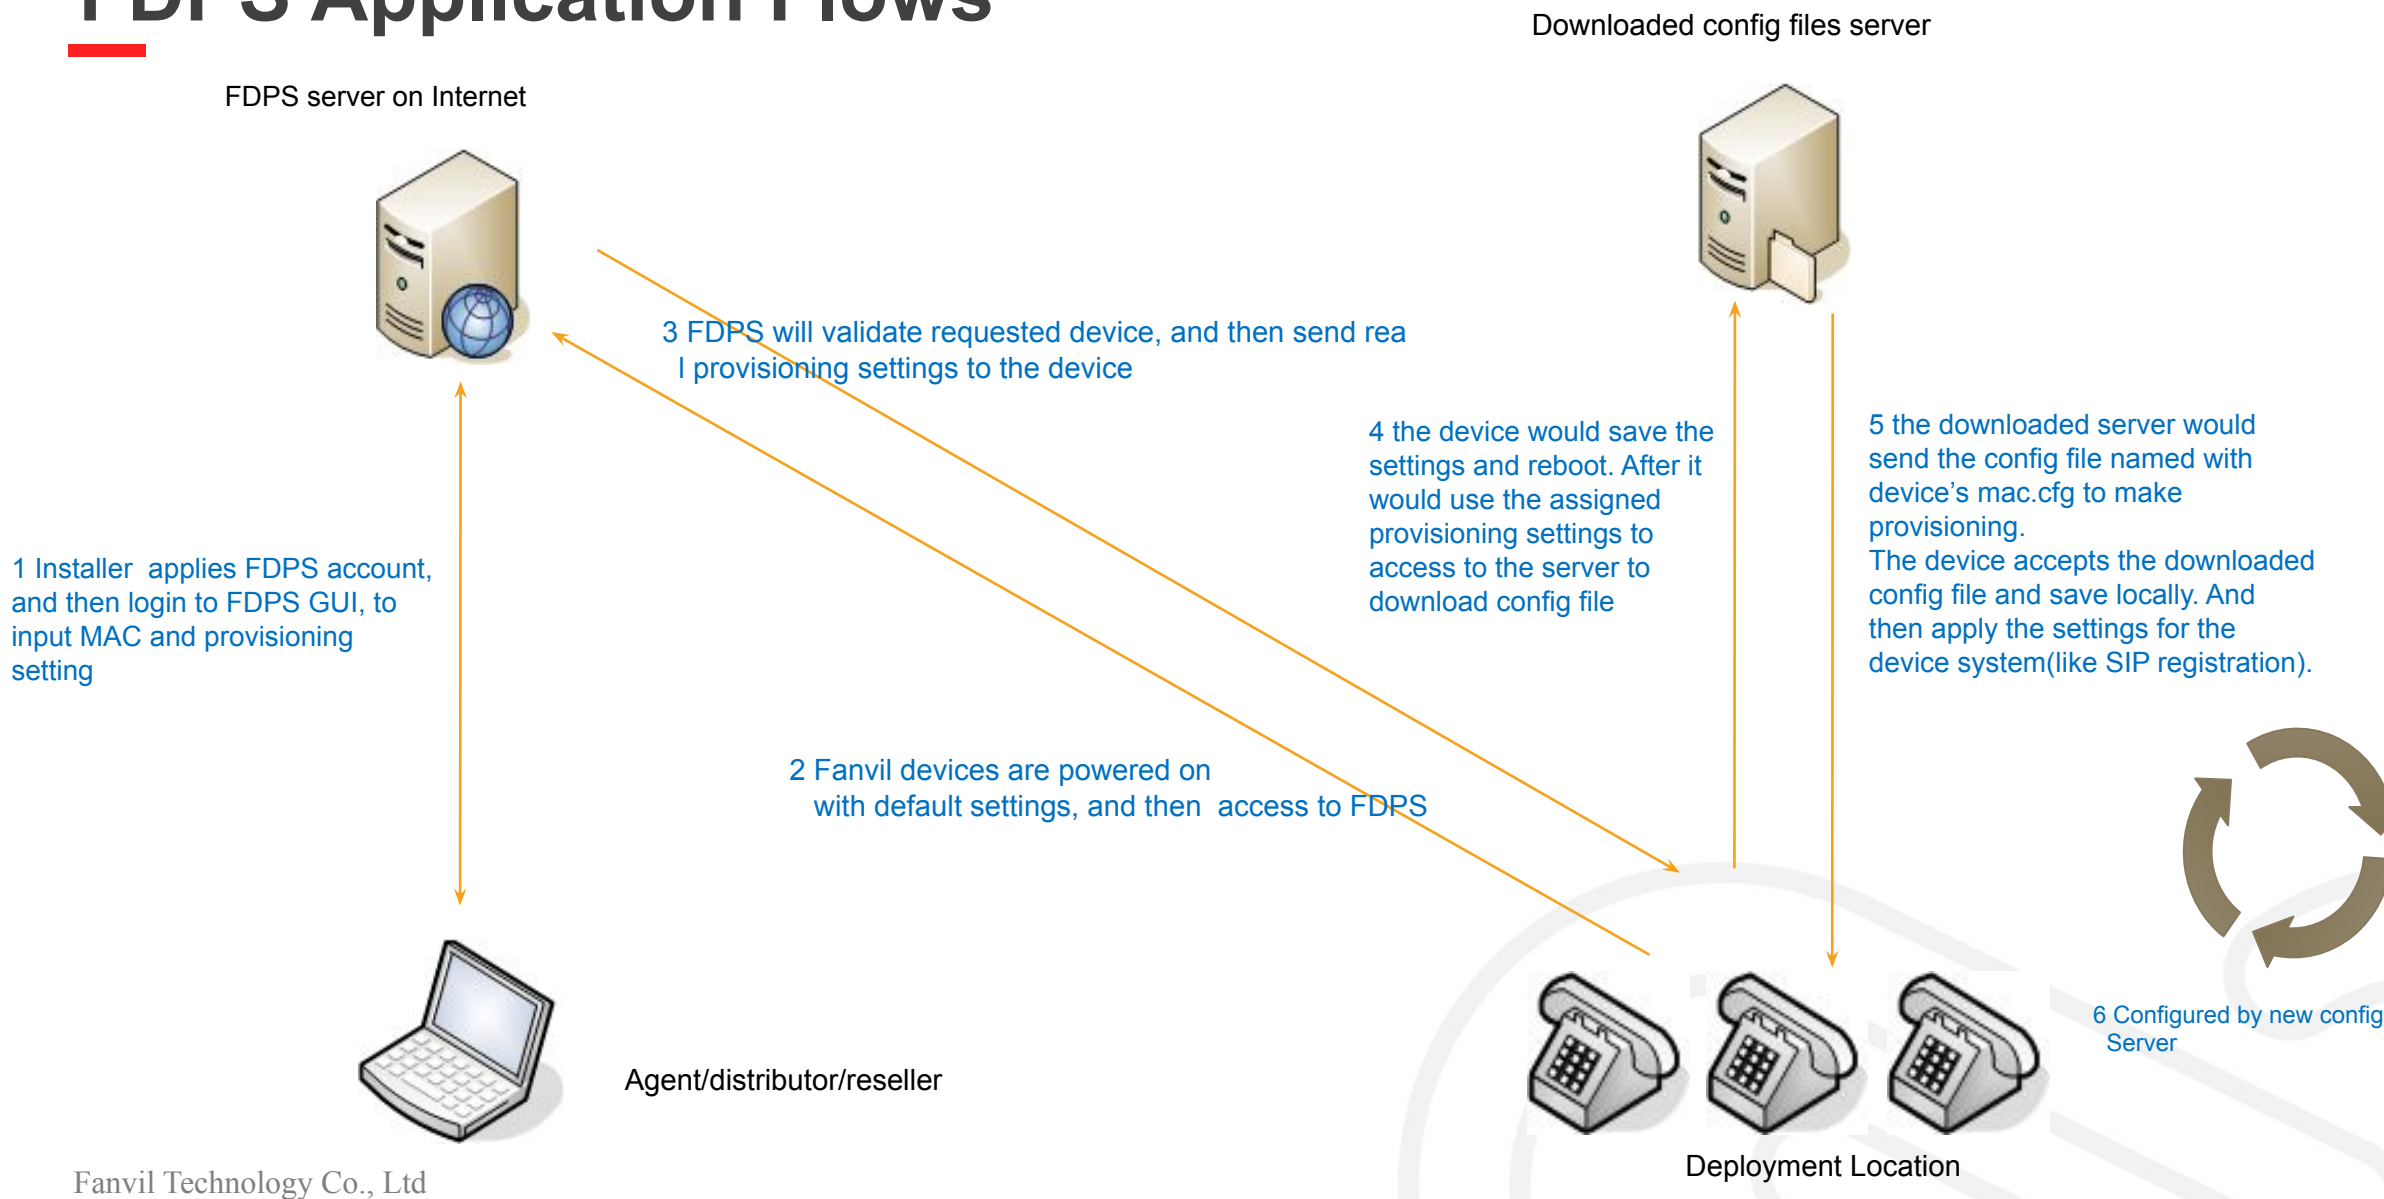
FDPS Application Flows

Downloaded config files server

FDPS server on Internet

3 FDPS will validate requested device, and then send real provisioning settings to the device

4 the device would save the settings and reboot. After it would use the assigned provisioning settings to access to the server to download config file

5 the downloaded server would send the config file named with device’s mac.cfg to make provisioning.
The device accepts the downloaded config file and save locally. And then apply the settings for the device system(like SIP registration).

1 Installer applies FDPS account, and then login to FDPS GUI, to input MAC and provisioning setting

2 Fanvil devices are powered on with default settings, and then access to FDPS

6 Configured by new config Server

Agent/distributor/reseller

Deployment Location

Fanvil Technology Co., Ltd